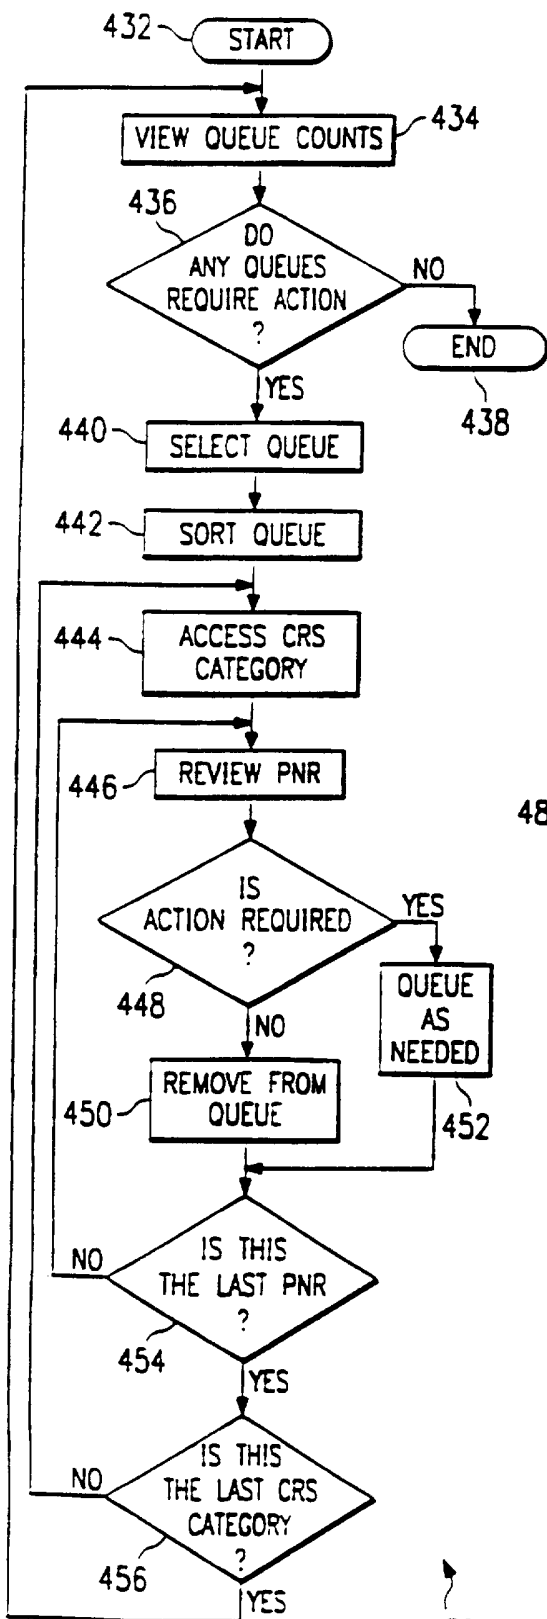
432 START

VIEW QUEUE COUNTS 434

436 DO ANY QUEUES REQUIRE ACTION ?

NO

END

438

YES

440 SELECT QUEUE

442 SORT QUEUE

444 ACCESS CRS CATEGORY

446 REVIEW PNR

48

IS ACTION REQUIRED ?

YES

448

QUEUE AS NEEDED

NO

450 REMOVE FROM QUEUE

452

NO

IS THIS THE LAST PNR ?

454

YES

NO

IS THIS THE LAST CRS CATEGORY ?

456

YES